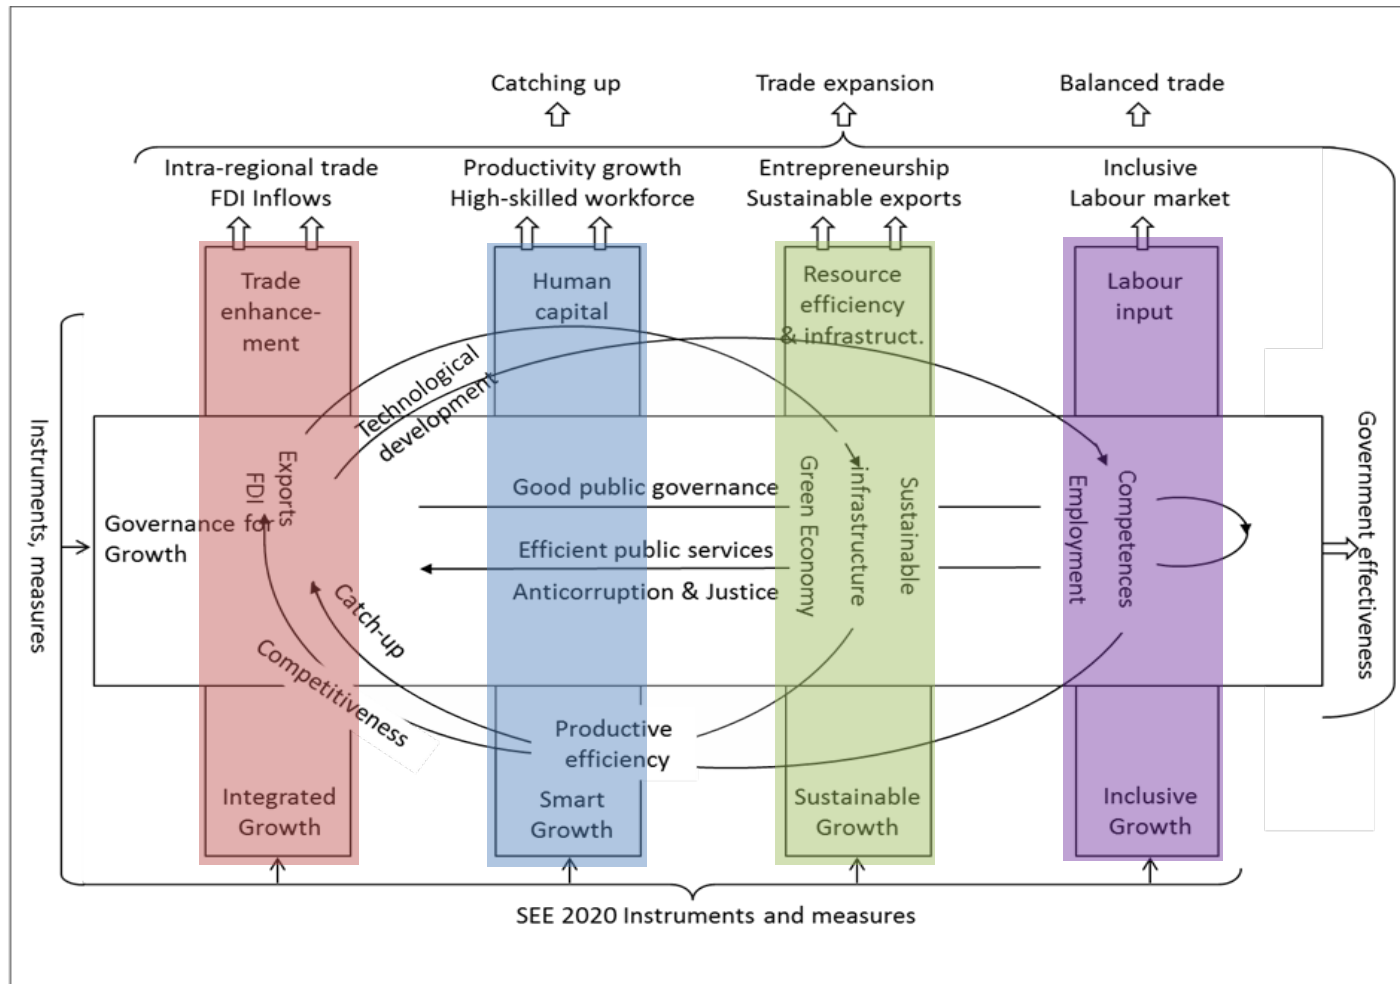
Catching up

Trade expansion

Balanced trade

Intra-regional trade
FDI Inflows

Productivity growth
High-skilled workforce

Entrepreneurship
Sustainable exports

Inclusive
Labour market

Trade enhancement

Human capital

Resource efficiency & infrastruct.

Labour input

Instruments, measures

Technological development

Exports

FDI

Governance for Growth

Good public governance

Efficient public services

Anticorruption & Justice

Green Economy

infrastructure

Sustainable

Employment

Competences

Government effectiveness

Catch-up

Competitiveness

Productive efficiency

Integrated Growth

Smart Growth

Sustainable Growth

Inclusive Growth

SEE 2020 Instruments and measures